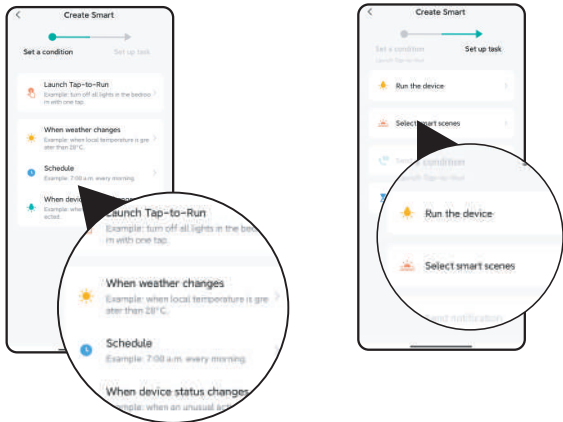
Create Smart

Set a condition

Set up task

Launch Tap-to-Run
Example: turn off all lights in the bedroom with one tap.

When weather changes
Example: when local temperature is greater than 28°C.

Schedule
Example: 7:00 a.m. every morning.

When devi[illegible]
Example: whe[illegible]
ected.

Launch Tap-to-Run
Example: turn off all lights in the bed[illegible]
m with one tap.

When weather changes
Example: when local temperature is gre ater than 28°C.

Schedule
Example: 7:00 a.m. every morning.

When device status changes
Example: when an unusual ac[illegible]

Create Smart

Set a condition
Launch Tap-to-Run

Set up task

Run the device

Select smart scenes

Se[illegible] condition
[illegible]

Run the device

Select smart scenes

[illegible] notification